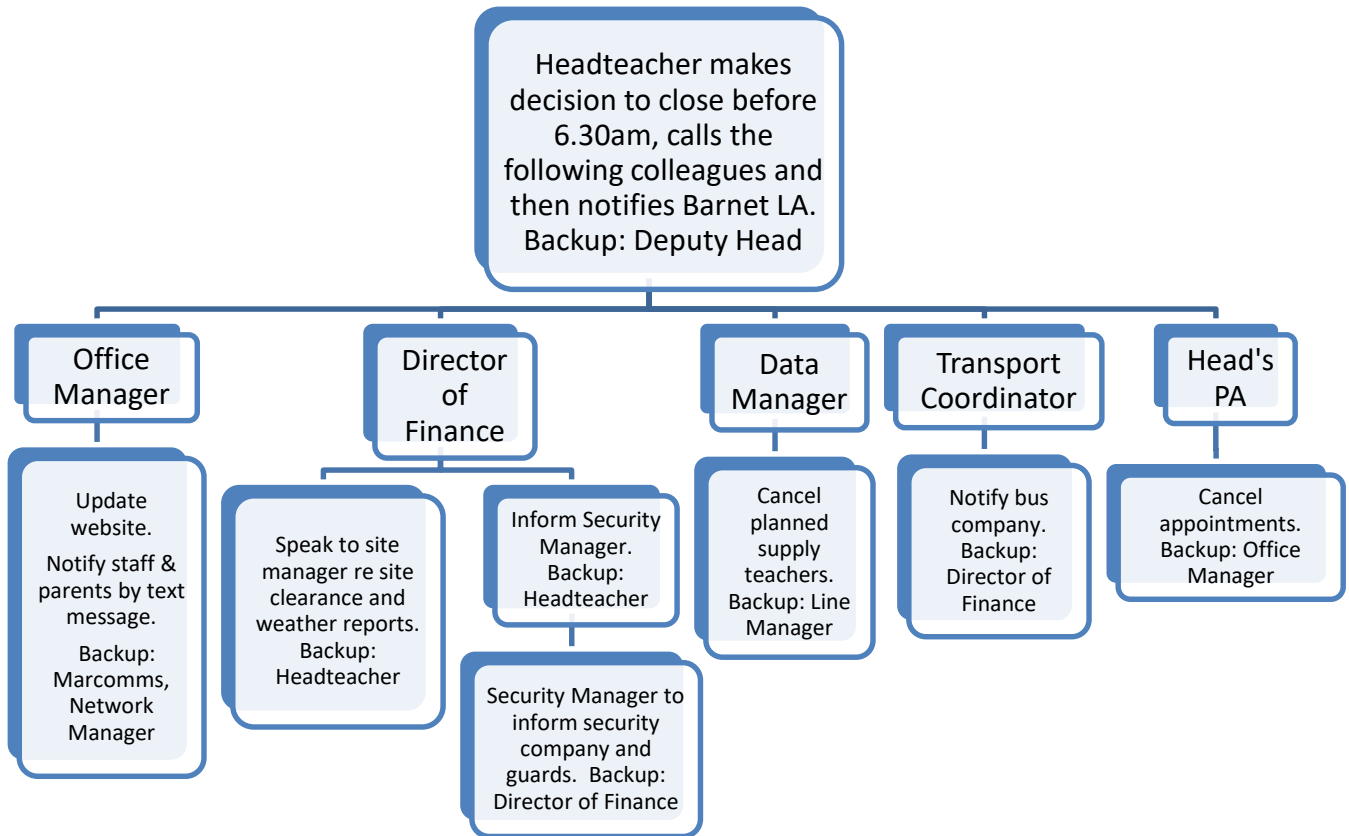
Headteacher makes decision to close before 6.30am, calls the following colleagues and then notifies Barnet LA. Backup: Deputy Head

Office Manager

Update website.

Notify staff & parents by text message.

Backup: Marcomms, Network Manager

Director of Finance

Speak to site manager re site clearance and weather reports. Backup: Headteacher

Inform Security Manager. Backup: Headteacher

Security Manager to inform security company and guards. Backup: Director of Finance

Data Manager

Cancel planned supply teachers. Backup: Line Manager

Transport Coordinator

Notify bus company. Backup: Director of Finance

Head's PA

Cancel appointments. Backup: Office Manager